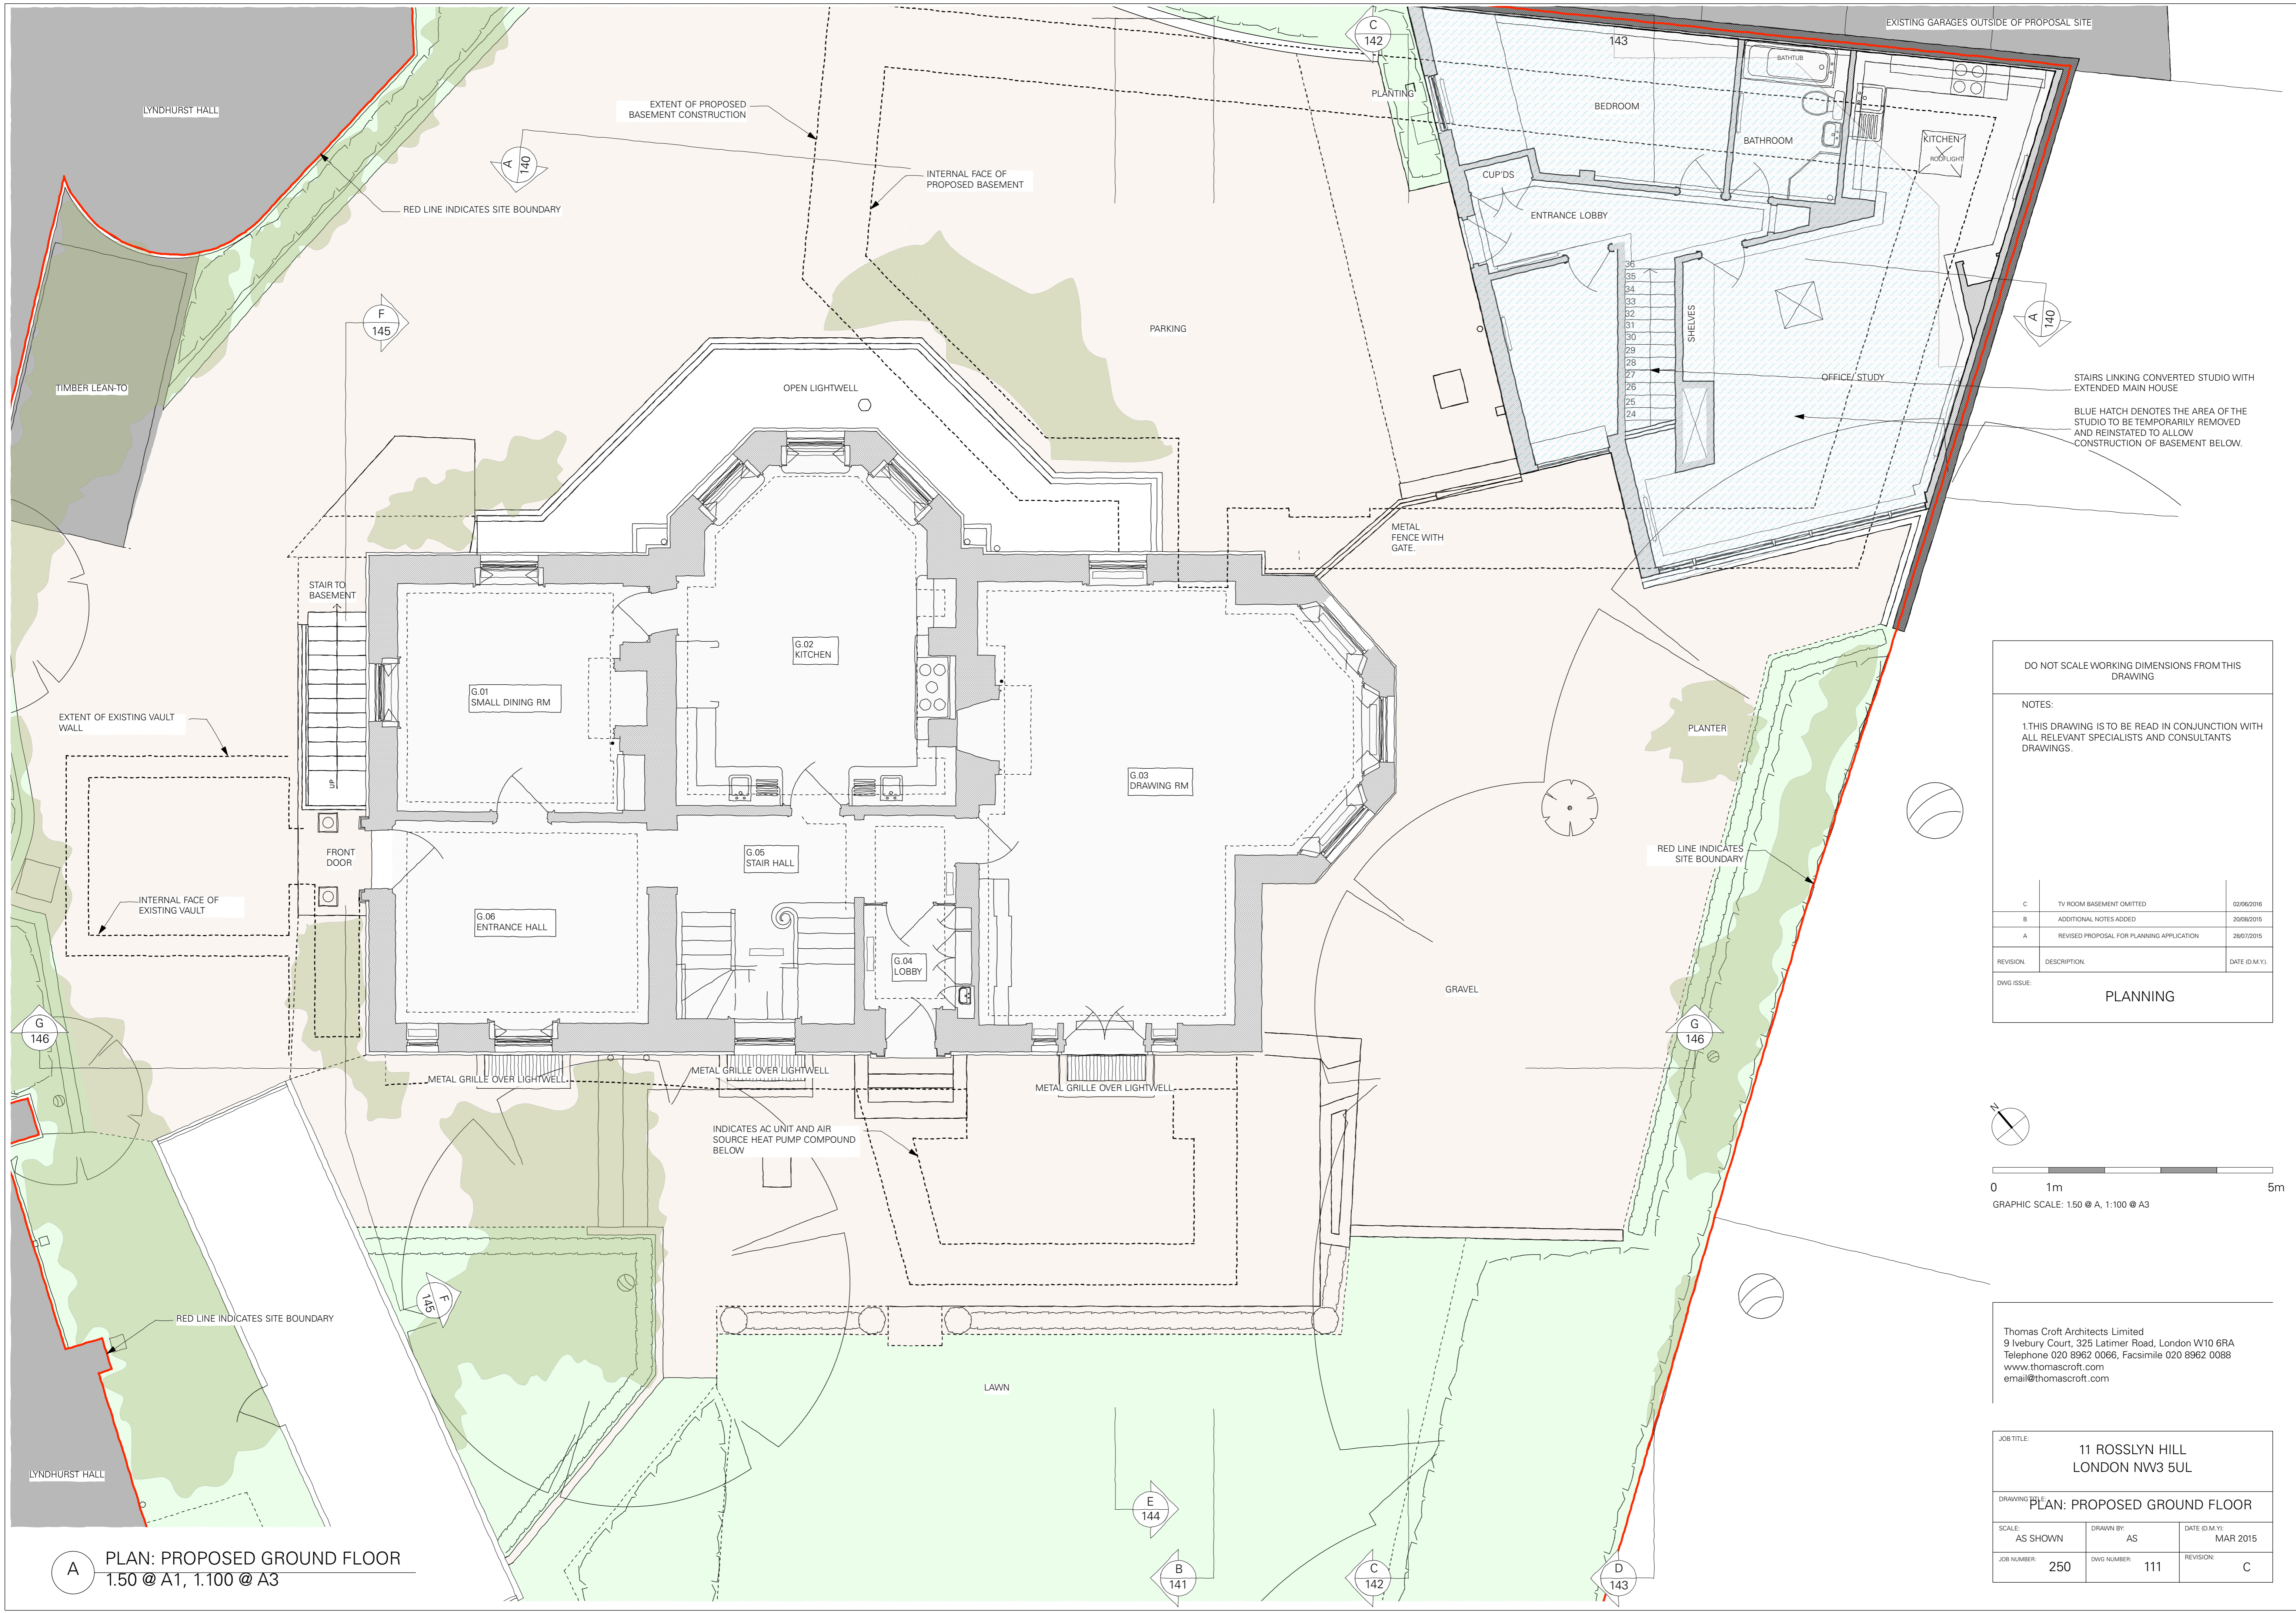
LYNDHURST HALL

EXTENT OF PROPOSED BASEMENT CONSTRUCTION

A 140

INTERNAL FACE OF PROPOSED BASEMENT

RED LINE INDICATES SITE BOUNDARY

C 142

PLANTING

143

EXISTING GARAGES OUTSIDE OF PROPOSAL SITE

BATHTUB

BEDROOM

BATHROOM

KITCHEN

ROOFLIGHT

CUP'DS

ENTRANCE LOBBY

36 35 34 33 32 31 30 29 28 27 26 25 24

SHELVES

OFFICE/ STUDY

A 140

STAIRS LINKING CONVERTED STUDIO WITH EXTENDED MAIN HOUSE

BLUE HATCH DENOTES THE AREA OF THE STUDIO TO BE TEMPORARILY REMOVED AND REINSTATED TO ALLOW CONSTRUCTION OF BASEMENT BELOW.

F 145

TIMBER LEAN-TO

PARKING

OPEN LIGHTWELL

METAL FENCE WITH GATE.

STAIR TO BASEMENT

G.02 KITCHEN

G.01 SMALL DINING RM

EXTENT OF EXISTING VAULT WALL

UP

G.03 DRAWING RM

PLANTER

FRONT DOOR

G.05 STAIR HALL

INTERNAL FACE OF EXISTING VAULT

G.06 ENTRANCE HALL

G.04 LOBBY

RED LINE INDICATES SITE BOUNDARY

GRAVEL

G 146

G 146

METAL GRILLE OVER LIGHTWELL

METAL GRILLE OVER LIGHTWELL

METAL GRILLE OVER LIGHTWELL

INDICATES AC UNIT AND AIR SOURCE HEAT PUMP COMPOUND BELOW

F 145

RED LINE INDICATES SITE BOUNDARY

LAWN

LYNDHURST HALL

E 144

A PLAN: PROPOSED GROUND FLOOR
1.50 @ A1, 1.100 @ A3

B 141

C 142

D 143

DO NOT SCALE WORKING DIMENSIONS FROM THIS DRAWING

NOTES:

1.THIS DRAWING IS TO BE READ IN CONJUNCTION WITH ALL RELEVANT SPECIALISTS AND CONSULTANTS DRAWINGS.

| C | TV ROOM BASEMENT OMITTED | 02/06/2016 |
|---|---|---|
| B | ADDITIONAL NOTES ADDED | 20/08/2015 |
| A | REVISED PROPOSAL FOR PLANNING APPLICATION | 28/07/2015 |
| REVISION. | DESCRIPTION. | DATE (D.M.Y.) |

DWG ISSUE:
PLANNING

N

0 1m 5m
GRAPHIC SCALE: 1.50 @ A, 1:100 @ A3

Thomas Croft Architects Limited
9 Ivebury Court, 325 Latimer Road, London W10 6RA
Telephone 020 8962 0066, Facsimile 020 8962 0088
www.thomascroft.com
email@thomascroft.com

JOB TITLE:
11 ROSSLYN HILL
LONDON NW3 5UL

DRAWING TITLE:
PLAN: PROPOSED GROUND FLOOR

| SCALE: AS SHOWN | DRAWN BY: AS | DATE (D.M.Y): MAR 2015 |
|---|---|---|
| JOB NUMBER: 250 | DWG NUMBER: 111 | REVISION: C |